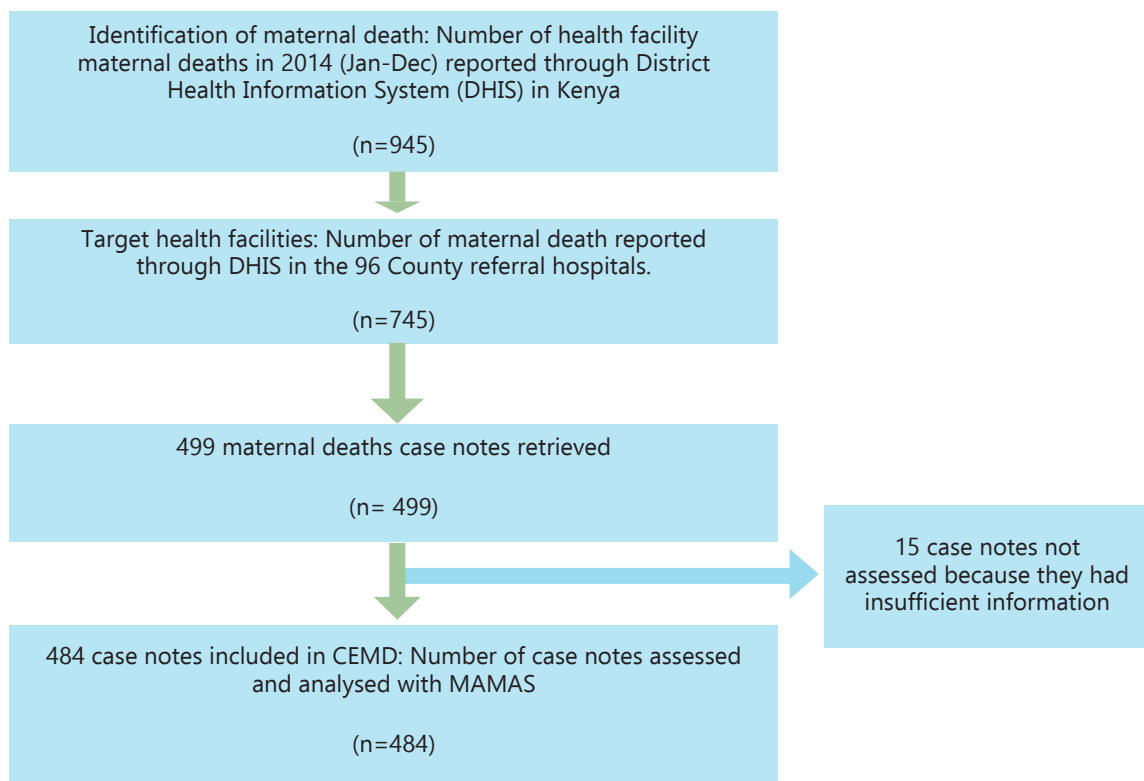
Identification of maternal death: Number of health facility maternal deaths in 2014 (Jan-Dec) reported through District Health Information System (DHIS) in Kenya

(n=945)

Target health facilities: Number of maternal death reported through DHIS in the 96 County referral hospitals.

(n=745)

499 maternal deaths case notes retrieved

(n= 499)

15 case notes not assessed because they had insufficient information

484 case notes included in CEMD: Number of case notes assessed and analysed with MAMAS

(n=484)